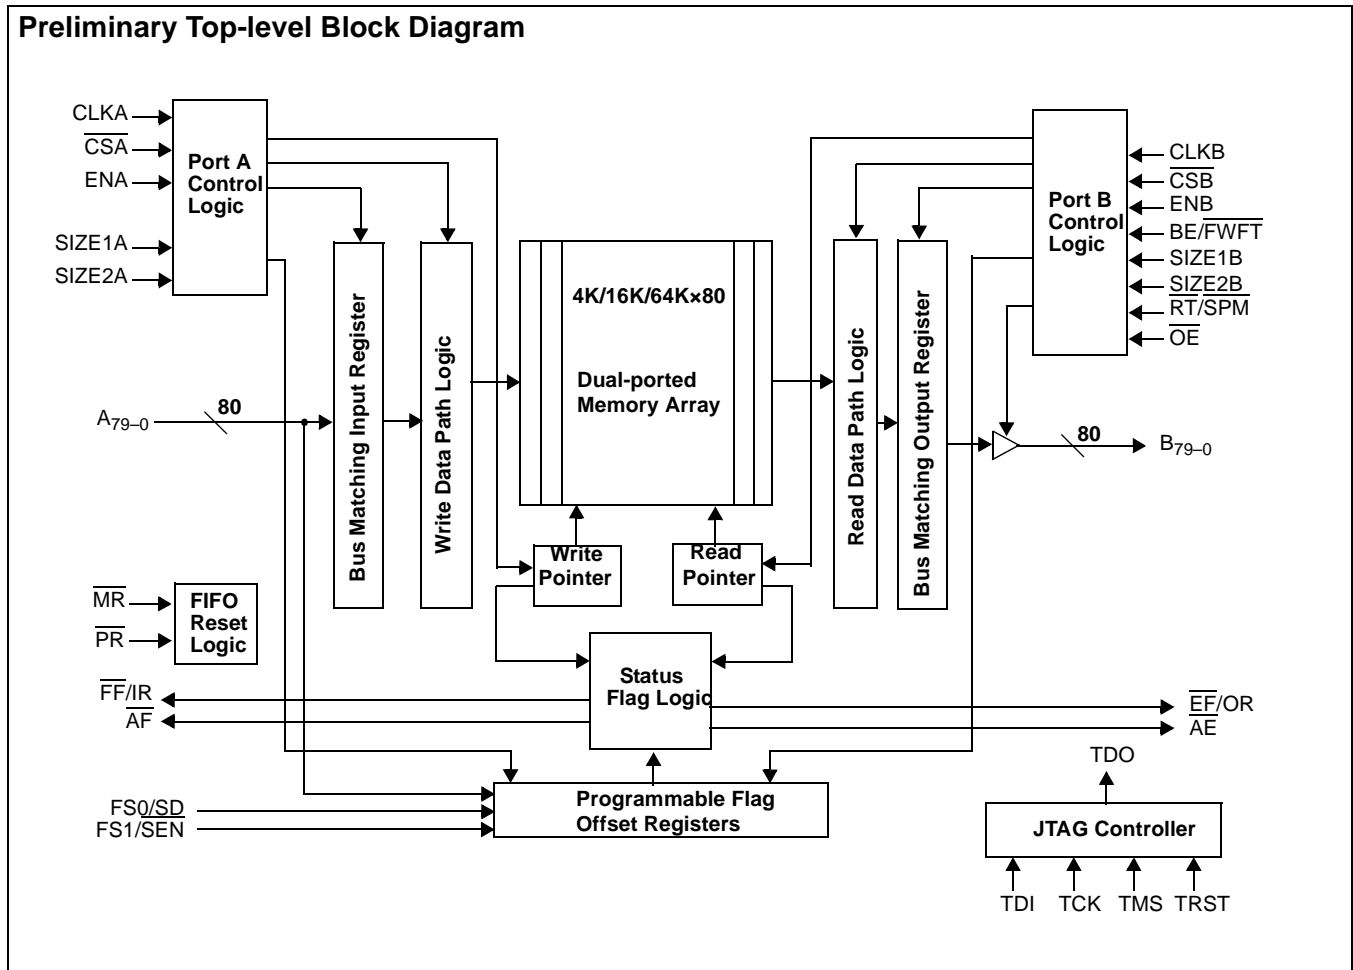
Preliminary Top-level Block Diagram

CLKA
$\overline{CSA}$
ENA
SIZE1A
SIZE2A

Port A Control Logic

Bus Matching Input Register

Write Data Path Logic

4K/16K/64K×80

Dual-ported Memory Array

Read Data Path Logic

Bus Matching Output Register

Port B Control Logic

CLKB
$\overline{CSB}$
ENB
BE/$\overline{FWFT}$
SIZE1B
$\overline{SIZE2B}$
$\overline{RT}$/SPM
$\overline{OE}$

$A_{79–0}$
80

80
$B_{79–0}$

Write Pointer

Read Pointer

$\overline{MR}$
$\overline{PR}$

FIFO Reset Logic

$\overline{FF}$/IR
$\overline{AF}$

Status Flag Logic

$\overline{EF}$/OR
$\overline{AE}$

TDO

FS0/SD
FS1/SEN

Programmable Flag Offset Registers

JTAG Controller

TDI TCK TMS TRST